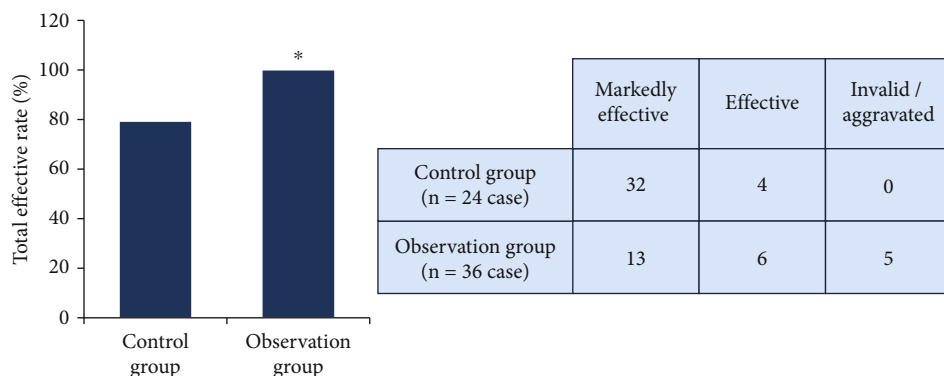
Total effective rate (%)

120
100
80
60
40
20
0

*

Control group

Observation group

| | Markedly effective | Effective | Invalid / aggravated |
|---|---|---|---|
| Control group (n = 24 case) | 32 | 4 | 0 |
| Observation group (n = 36 case) | 13 | 6 | 5 |